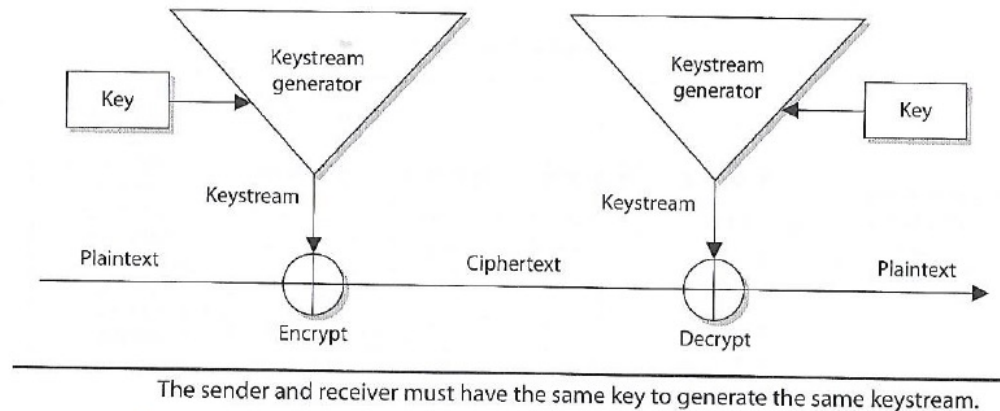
Keystream generator

Key

Keystream

Plaintext

Encrypt

Keystream generator

Key

Keystream

Ciphertext

Plaintext

Decrypt

The sender and receiver must have the same key to generate the same keystream.